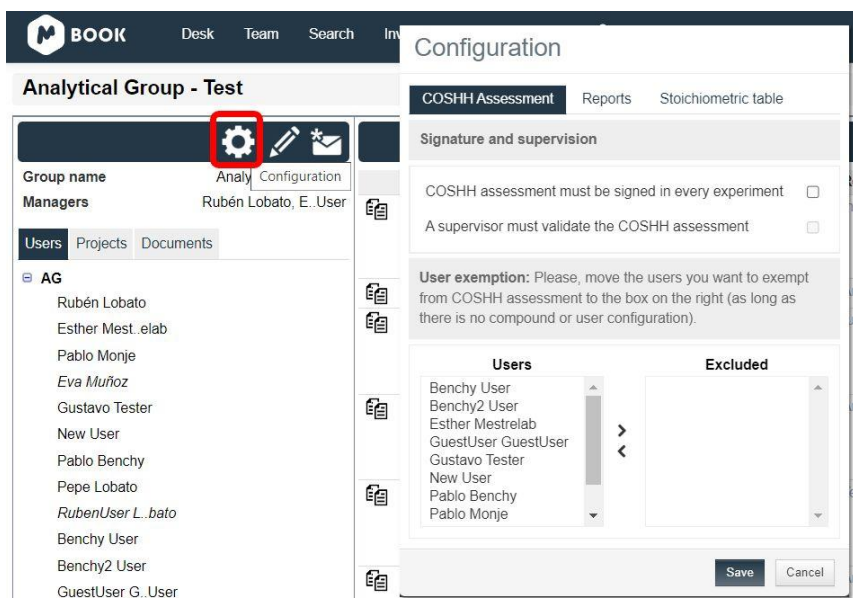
BOOK Desk Team Search Inv

Analytical Group - Test

Configuration

Group name Analy

Managers Rubén Lobato, E..User

Users Projects Documents

AG

Rubén Lobato

Esther Mest..elab

Pablo Monje

Eva Muñoz

Gustavo Tester

New User

Pablo Benchy

Pepe Lobato

RubenUser L..bato

Benchy User

Benchy2 User

GuestUser G..User

Configuration

COSHH Assessment Reports Stoichiometric table

Signature and supervision

COSHH assessment must be signed in every experiment

A supervisor must validate the COSHH assessment

User exemption: Please, move the users you want to exempt from COSHH assessment to the box on the right (as long as there is no compound or user configuration).

| Users | Excluded |
|---|---|
| Benchy User | |
| Benchy2 User | |
| Esther Mestrelab | |
| GuestUser GuestUser | |
| Gustavo Tester | |
| New User | |
| Pablo Benchy | |
| Pablo Monje | |

>
<

Save Cancel